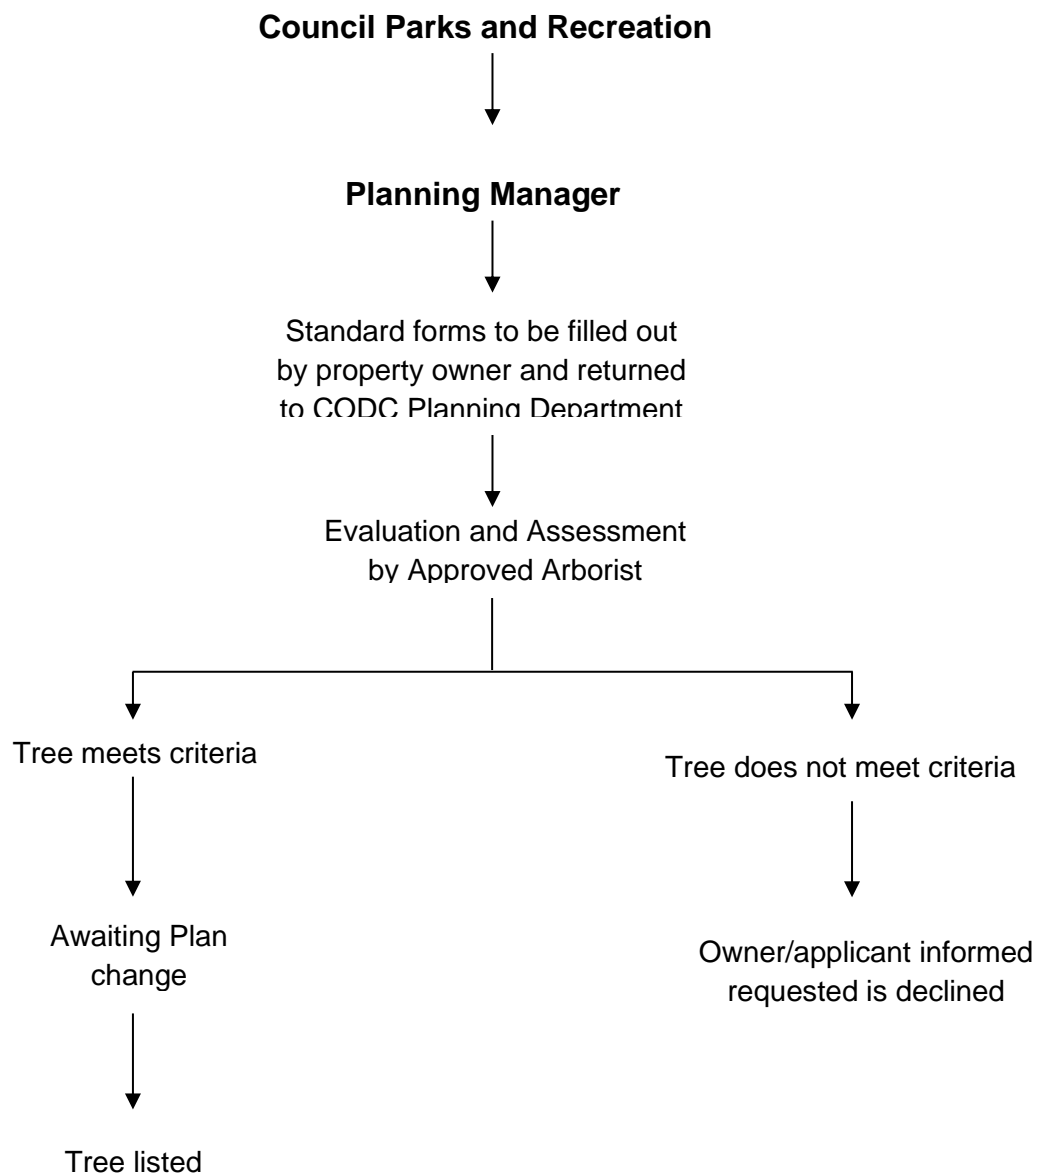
**Council Parks and Recreation**

**Planning Manager**

Standard forms to be filled out by property owner and returned to CODC Planning Department

Evaluation and Assessment by Approved Arborist

Tree meets criteria

Tree does not meet criteria

Awaiting Plan change

Owner/applicant informed requested is declined

Tree listed